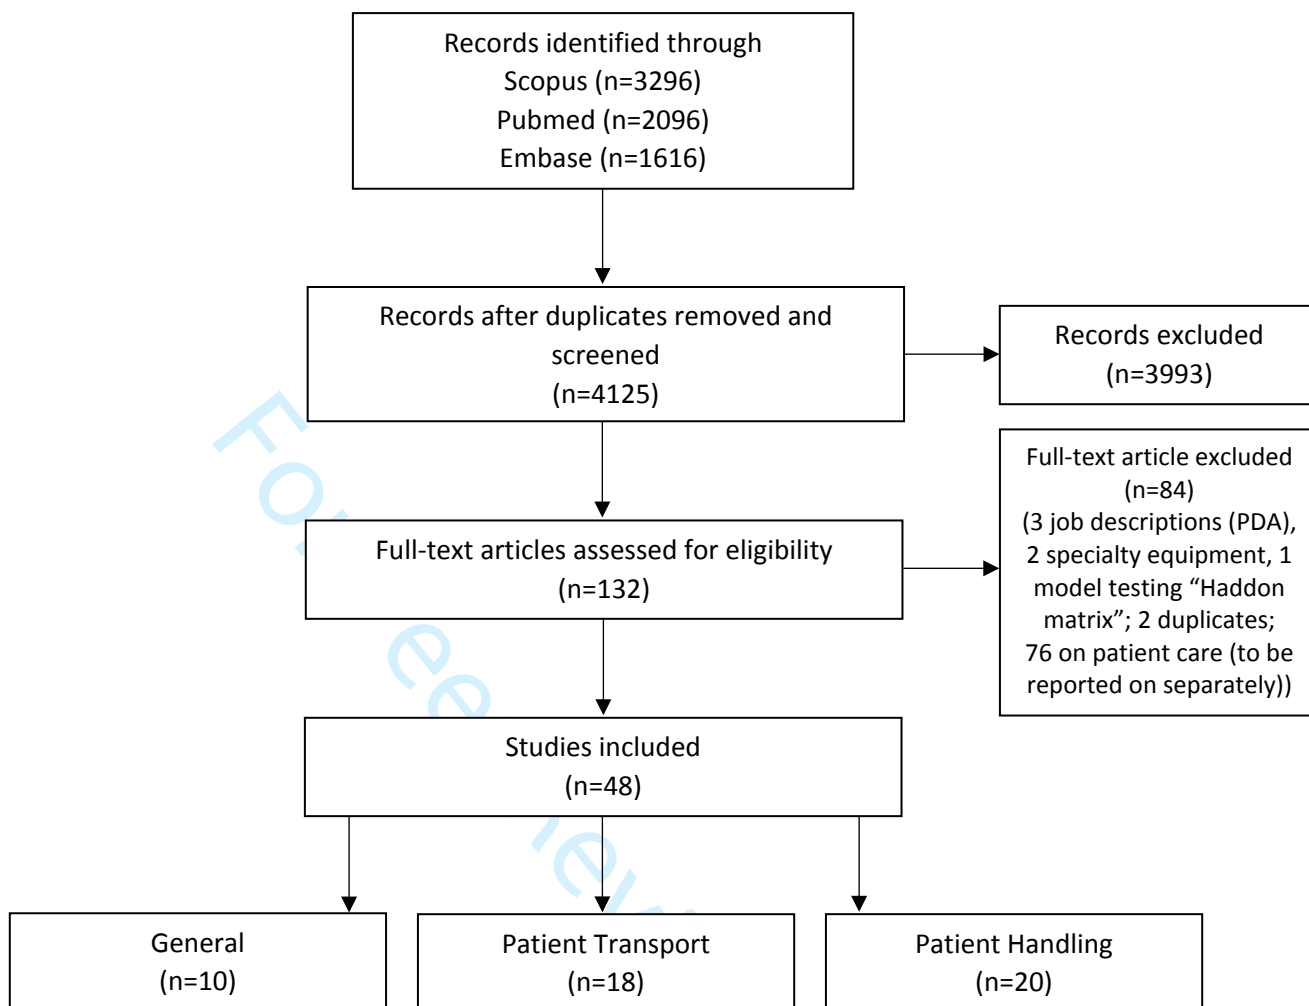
Records identified through
Scopus (n=3296)
Pubmed (n=2096)
Embase (n=1616)

Records after duplicates removed and screened
(n=4125)

Records excluded
(n=3993)

Full-text articles assessed for eligibility
(n=132)

Full-text article excluded
(n=84)
(3 job descriptions (PDA), 2 specialty equipment, 1 model testing “Haddon matrix”; 2 duplicates; 76 on patient care (to be reported on separately))

Studies included
(n=48)

General
(n=10)

Patient Transport
(n=18)

Patient Handling
(n=20)

For Peer Rev